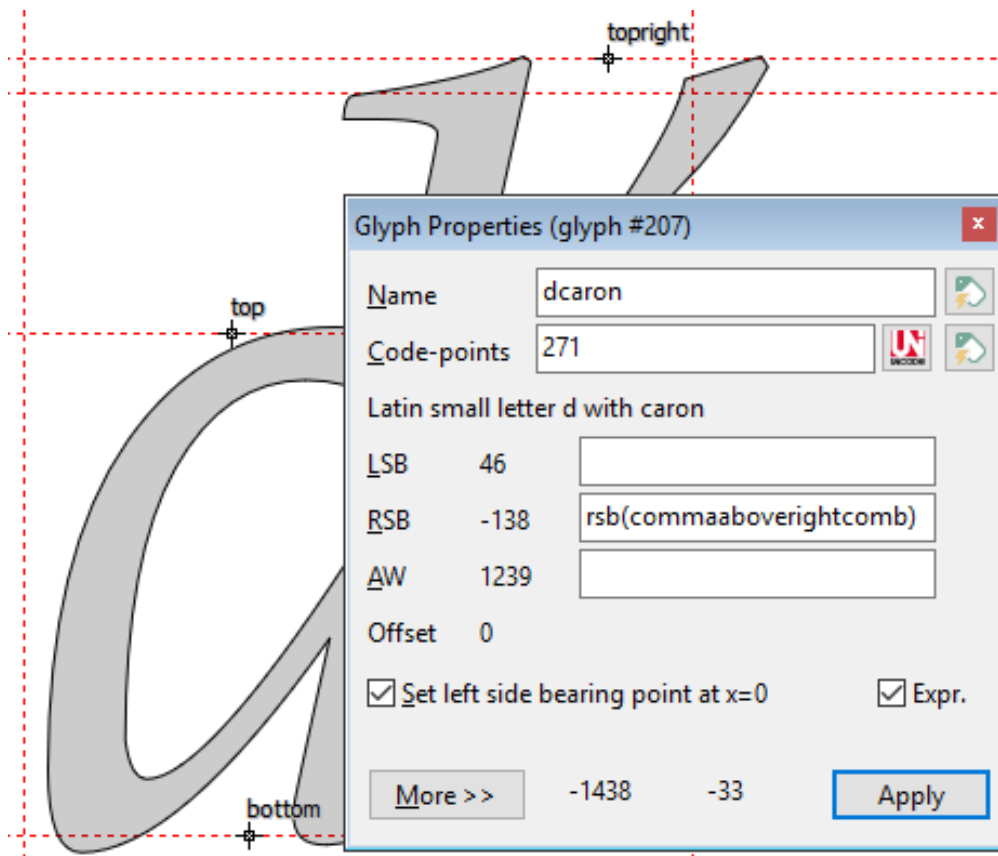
topright

top

bottom

Glyph Properties (glyph #207)

Name dcaron

Code-points 271

UN UNICODE

Latin small letter d with caron

LSB 46

RSB -138 rsb(commaaboverightcomb)

AW 1239

Offset 0

Set left side bearing point at x=0

Expr.

More >>

-1438

-33

Apply